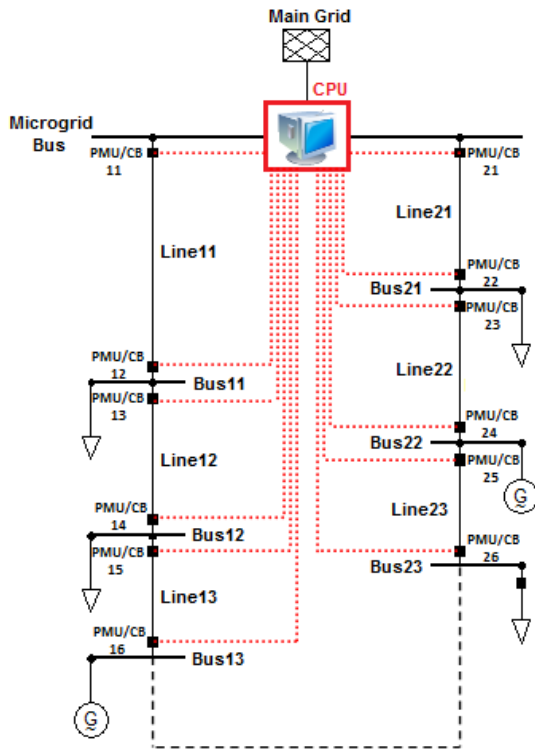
Main Grid

CPU

Microgrid Bus

PMU/CB 11

PMU/CB 21

Line21

Line11

PMU/CB 22

Bus21

PMU/CB 23

Line22

PMU/CB 12

Bus11

PMU/CB 13

PMU/CB 24

Bus22

PMU/CB 25

Line12

G

Line23

PMU/CB 14

Bus12

PMU/CB 15

PMU/CB 26

Bus23

Line13

PMU/CB 16

Bus13

G